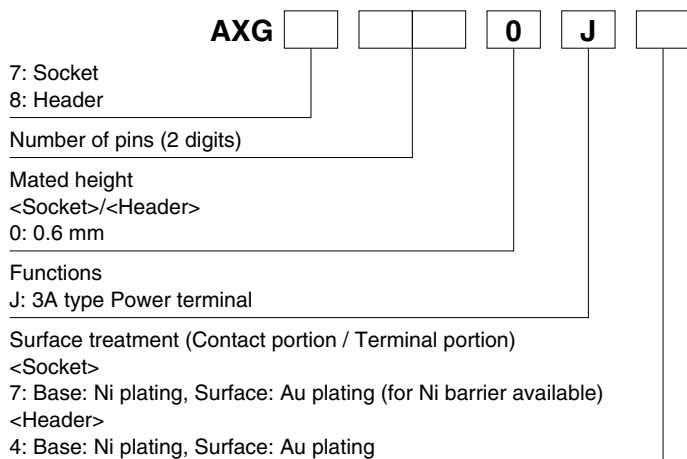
AXG 0 J

7: Socket
8: Header

Number of pins (2 digits)

Mated height
<Socket>/<Header>
0: 0.6 mm

Functions
J: 3A type Power terminal

Surface treatment (Contact portion / Terminal portion)
<Socket>
7: Base: Ni plating, Surface: Au plating (for Ni barrier available)
<Header>
4: Base: Ni plating, Surface: Au plating